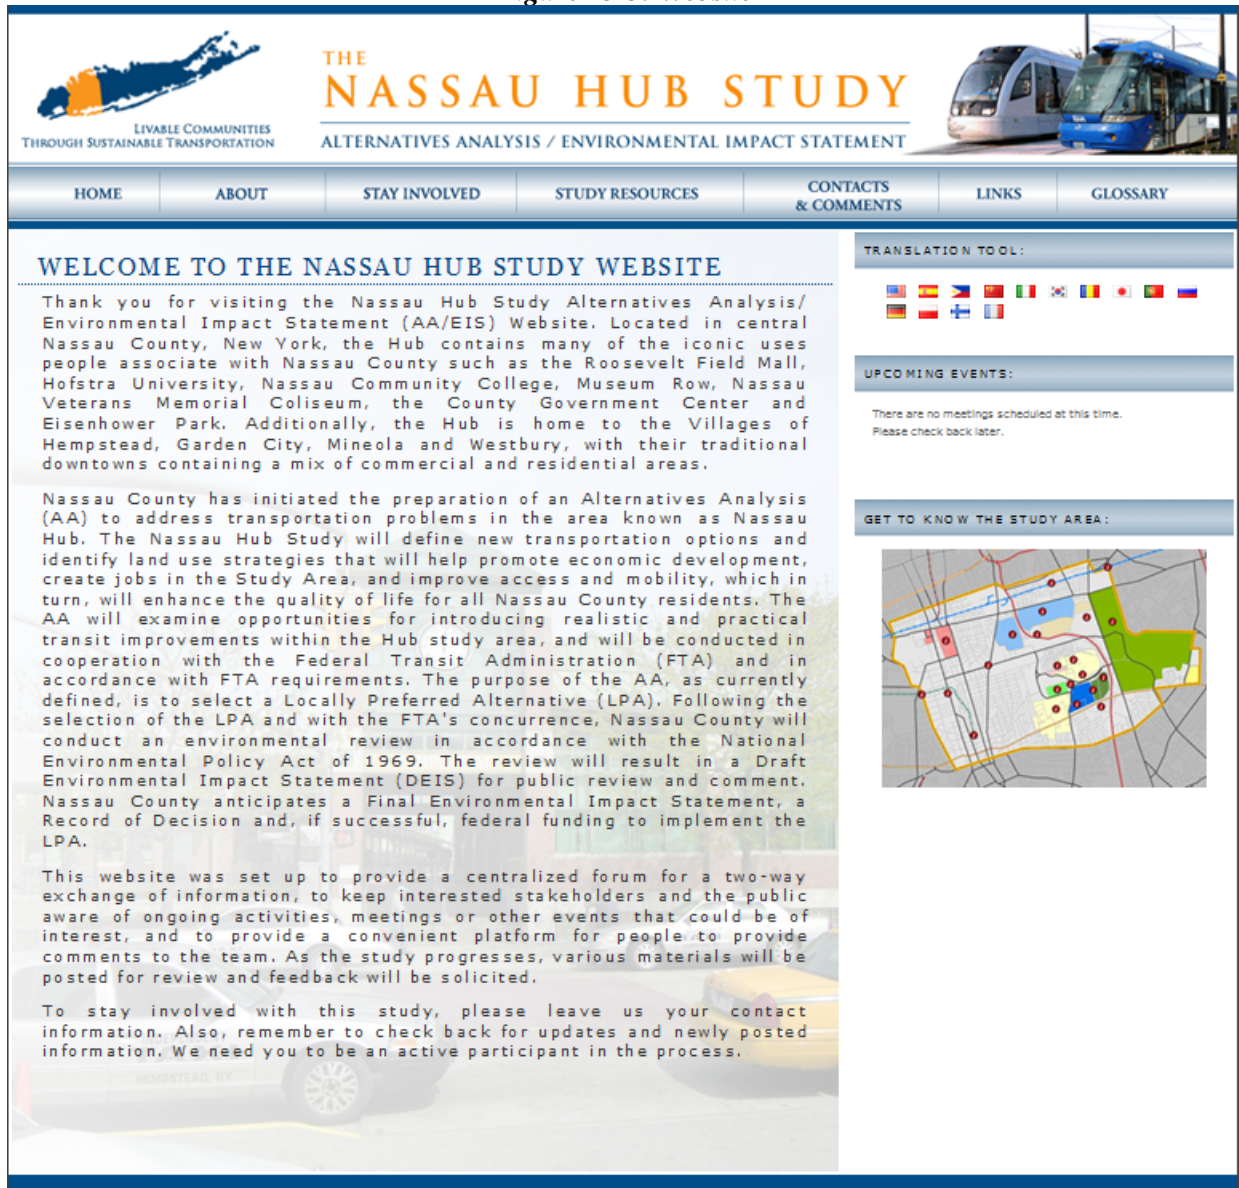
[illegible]

LIVABLE COMMUNITIES
THROUGH SUSTAINABLE TRANSPORTATION

THE
NASSAU HUB STUDY
ALTERNATIVES ANALYSIS / ENVIRONMENTAL IMPACT STATEMENT

HOME | ABOUT | STAY INVOLVED | STUDY RESOURCES | CONTACTS & COMMENTS | LINKS | GLOSSARY

WELCOME TO THE NASSAU HUB STUDY WEBSITE

Thank you for visiting the Nassau Hub Study Alternatives Analysis/ Environmental Impact Statement (AA/EIS) Website. Located in central Nassau County, New York, the Hub contains many of the iconic uses people associate with Nassau County such as the Roosevelt Field Mall, Hofstra University, Nassau Community College, Museum Row, Nassau Veterans Memorial Coliseum, the County Government Center and Eisenhower Park. Additionally, the Hub is home to the Villages of Hempstead, Garden City, Mineola and Westbury, with their traditional downtowns containing a mix of commercial and residential areas.

Nassau County has initiated the preparation of an Alternatives Analysis (AA) to address transportation problems in the area known as Nassau Hub. The Nassau Hub Study will define new transportation options and identify land use strategies that will help promote economic development, create jobs in the Study Area, and improve access and mobility, which in turn, will enhance the quality of life for all Nassau County residents. The AA will examine opportunities for introducing realistic and practical transit improvements within the Hub study area, and will be conducted in cooperation with the Federal Transit Administration (FTA) and in accordance with FTA requirements. The purpose of the AA, as currently defined, is to select a Locally Preferred Alternative (LPA). Following the selection of the LPA and with the FTA's concurrence, Nassau County will conduct an environmental review in accordance with the National Environmental Policy Act of 1969. The review will result in a Draft Environmental Impact Statement (DEIS) for public review and comment. Nassau County anticipates a Final Environmental Impact Statement, a Record of Decision and, if successful, federal funding to implement the LPA.

This website was set up to provide a centralized forum for a two-way exchange of information, to keep interested stakeholders and the public aware of ongoing activities, meetings or other events that could be of interest, and to provide a convenient platform for people to provide comments to the team. As the study progresses, various materials will be posted for review and feedback will be solicited.

To stay involved with this study, please leave us your contact information. Also, remember to check back for updates and newly posted information. We need you to be an active participant in the process.

TRANSLATION TOOL:

UPCOMING EVENTS:

There are no meetings scheduled at this time.
Please check back later.

GET TO KNOW THE STUDY AREA: